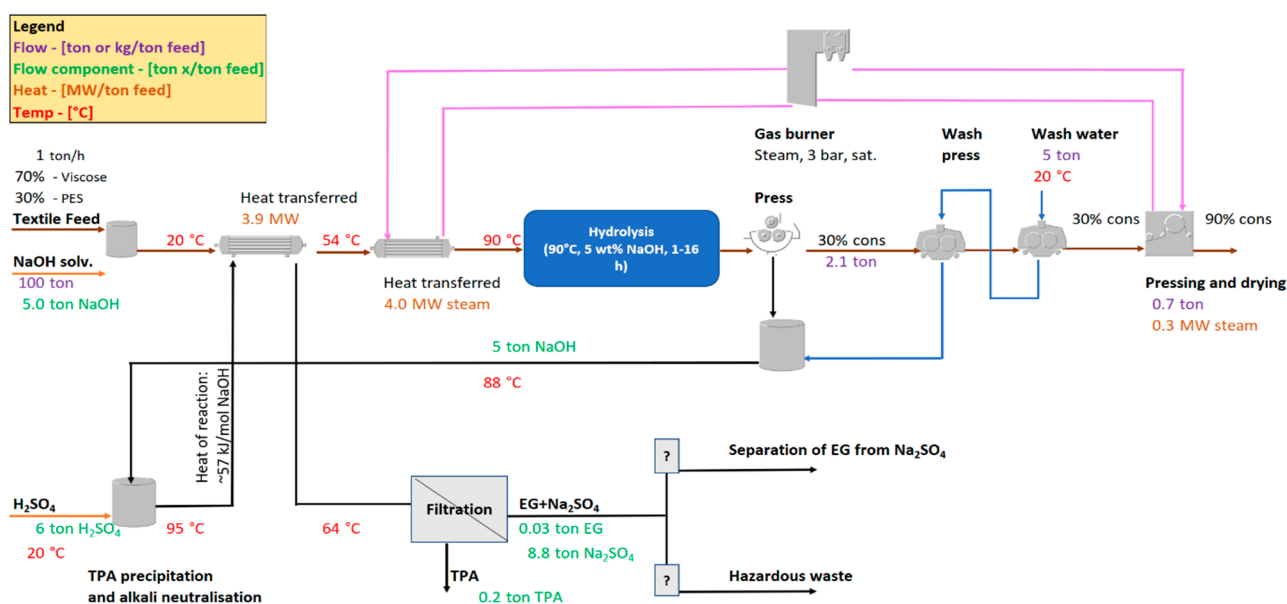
Legend
Flow - [ton or kg/ton feed]
Flow component - [ton x/ton feed]
Heat - [MW/ton feed]
Temp - [°C]

Gas burner
Steam, 3 bar, sat.

Wash press

Wash water
5 ton
20 °C

1 ton/h
70% - Viscose
30% - PES
Textile Feed

20 °C

Heat transferred
3.9 MW

54 °C

90 °C

Hydrolysis
(90°C, 5 wt% NaOH, 1-16 h)

Press

30% cons
2.1 ton

30% cons

90% cons

NaOH solv.
100 ton
5.0 ton NaOH

Heat transferred
4.0 MW steam

Pressing and drying
0.7 ton
0.3 MW steam

5 ton NaOH

88 °C

Heat of reaction: ~57 kJ/mol NaOH

?

Separation of EG from $Na_2SO_4$

$H_2SO_4$
6 ton $H_2SO_4$
20 °C

95 °C

64 °C

Filtration

EG+$Na_2SO_4$
0.03 ton EG
8.8 ton $Na_2SO_4$

?

Hazardous waste

TPA precipitation and alkali neutralisation

TPA
0.2 ton TPA